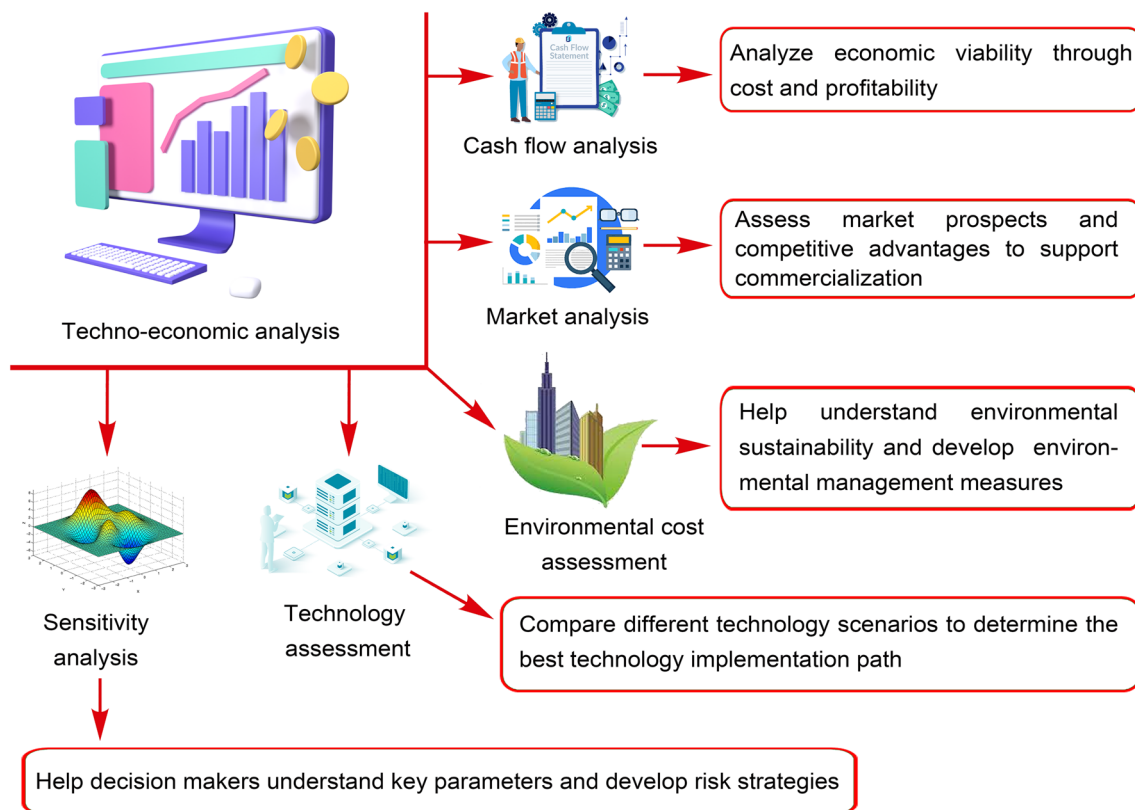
Techno-economic analysis

Cash Flow Statement

Cash flow analysis

Analyze economic viability through cost and profitability

Market analysis

Assess market prospects and competitive advantages to support commercialization

Environmental cost assessment

Help understand environmental sustainability and develop environmental management measures

Sensitivity analysis

Technology assessment

Compare different technology scenarios to determine the best technology implementation path

Help decision makers understand key parameters and develop risk strategies